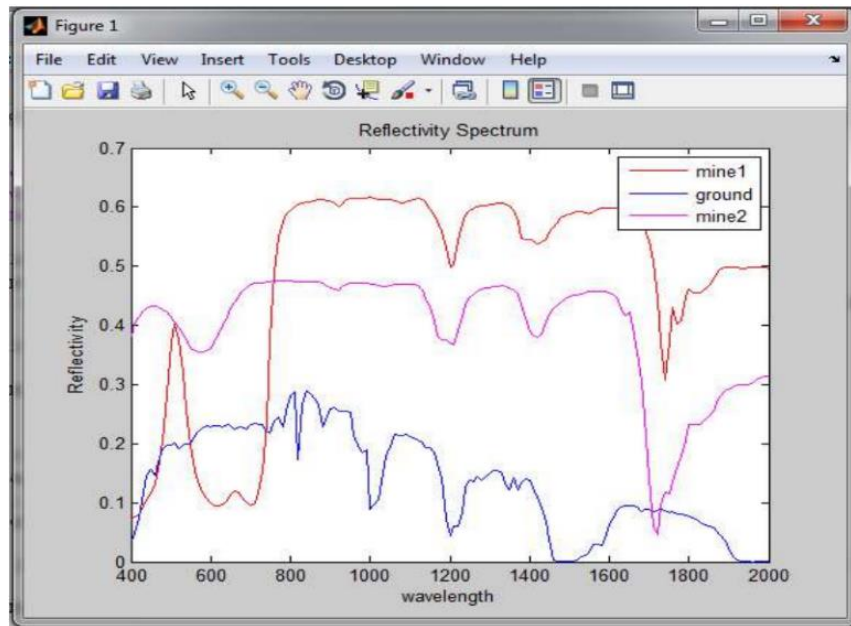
Figure 1

File Edit View Insert Tools Desktop Window Help

Reflectivity Spectrum

mine1
ground
mine2

Reflectivity

0.7
0.6
0.5
0.4
0.3
0.2
0.1
0

400 600 800 1000 1200 1400 1600 1800 2000

wavelength